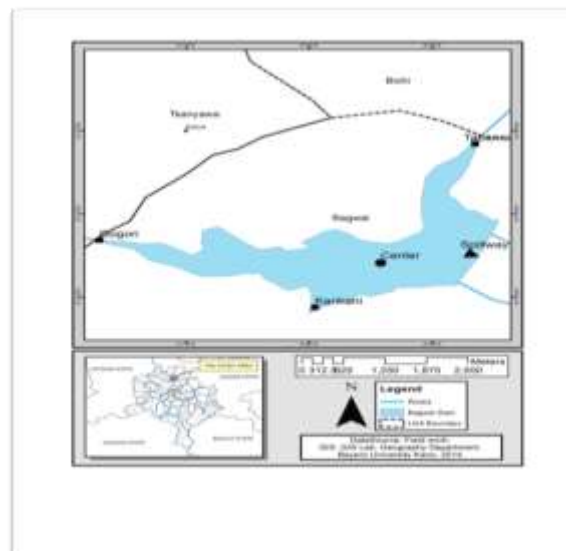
Bichi

Tsanyawa

Tofawa

Bagwai

Bagauda

Center

Spillway

Kankalu

0 312.500 625 1,250 1,875 2,500 Meters

N

Legend

Roads

Bagwai Dam

LGA Boundary

DataSource: Field work
GIS, GIS Lab, Geography Department
Bayero University Kano, 2016